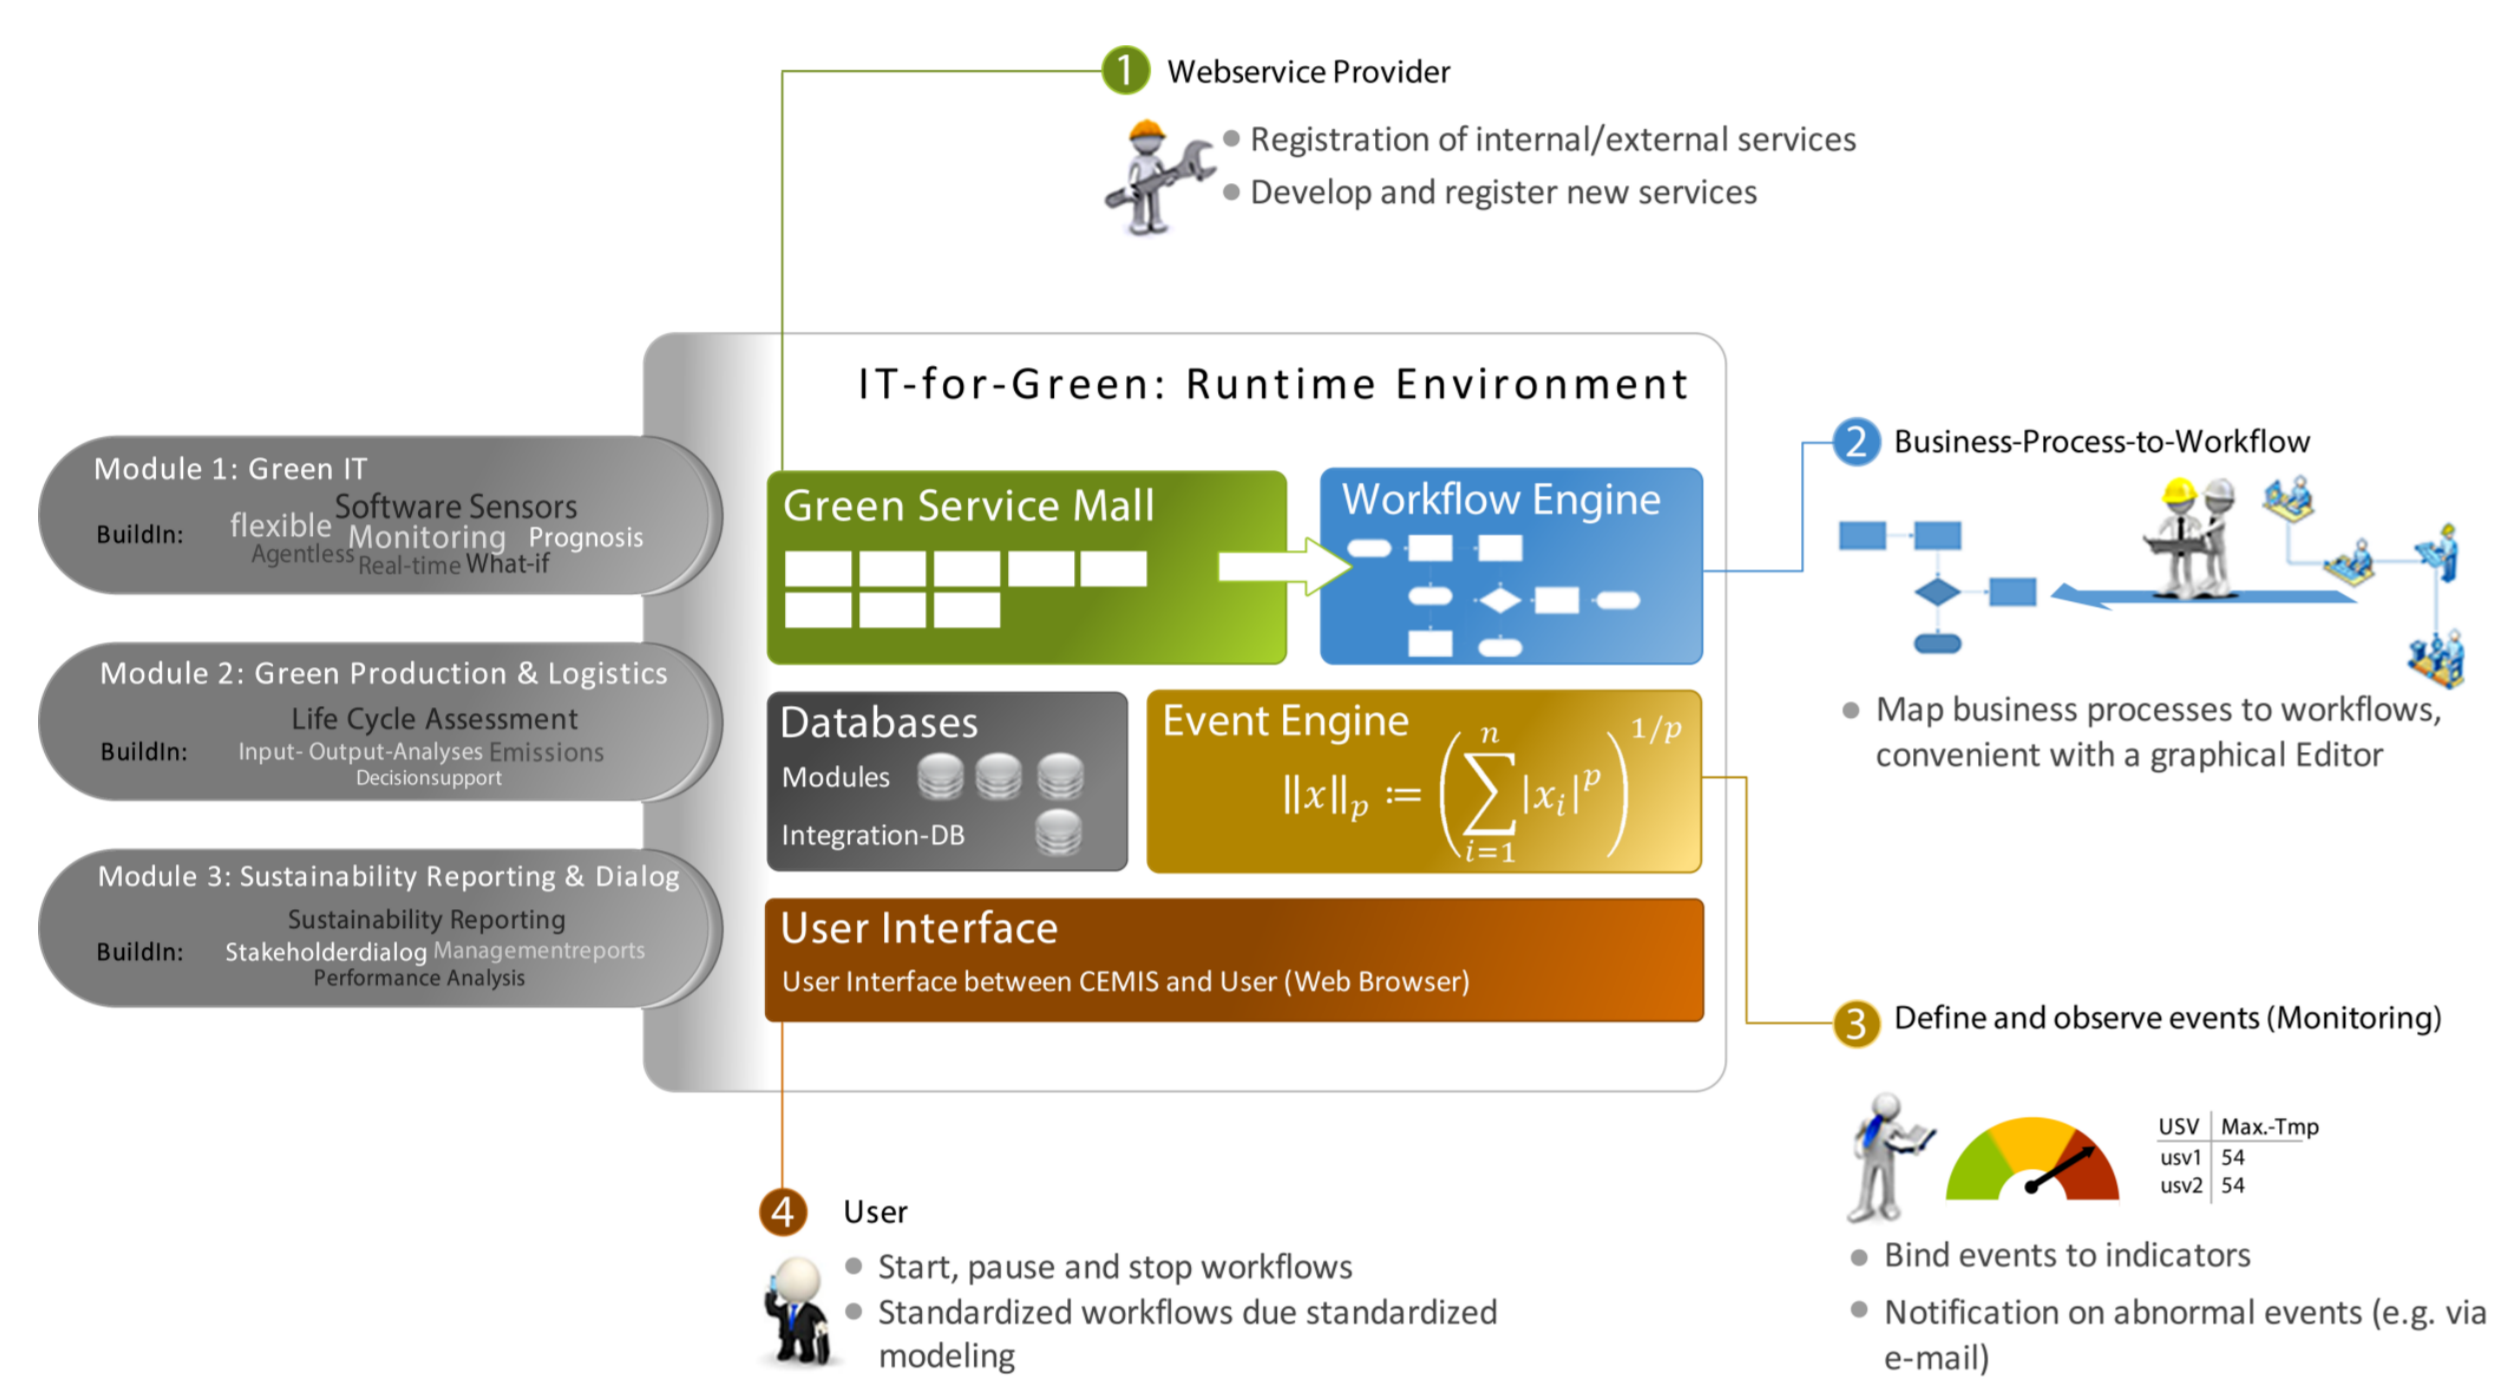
1 Webservice Provider

Registration of internal/external services

Develop and register new services

IT-for-Green: Runtime Environment

Module 1: Green IT

BuildIn: flexible Software Sensors Monitoring Prognosis Agentless Real-time What-if

Module 2: Green Production & Logistics

BuildIn: Life Cycle Assessment Input- Output-Analyses Emissions Decisionsupport

Module 3: Sustainability Reporting & Dialog

BuildIn: Sustainability Reporting Stakeholderdialog Managementreports Performance Analysis

Green Service Mall

Workflow Engine

Databases

Modules

Integration-DB

Event Engine

$\|x\|_p := \left(\sum_{i=1}^{n} |x_i|^p\right)^{1/p}$

User Interface

User Interface between CEMIS and User (Web Browser)

2 Business-Process-to-Workflow

Map business processes to workflows, convenient with a graphical Editor

3 Define and observe events (Monitoring)

| USV | Max.-Tmp |
|---|---|
| usv1 | 54 |
| usv2 | 54 |

Bind events to indicators

Notification on abnormal events (e.g. via e-mail)

4 User

Start, pause and stop workflows

Standardized workflows due standardized modeling